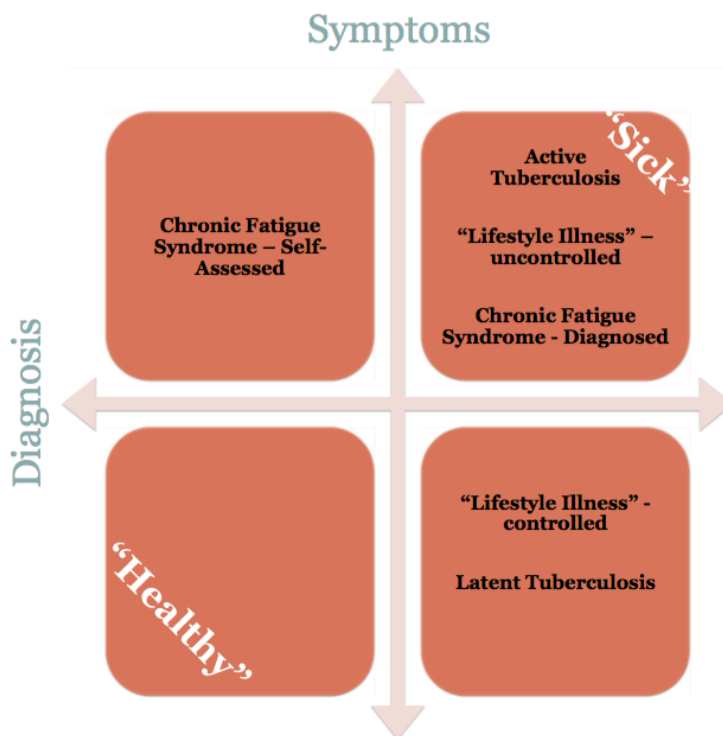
Symptoms

Diagnosis

Chronic Fatigue Syndrome – Self-Assessed

"Sick"

Active Tuberculosis

"Lifestyle Illness" – uncontrolled

Chronic Fatigue Syndrome - Diagnosed

"Healthy"

"Lifestyle Illness" - controlled

Latent Tuberculosis